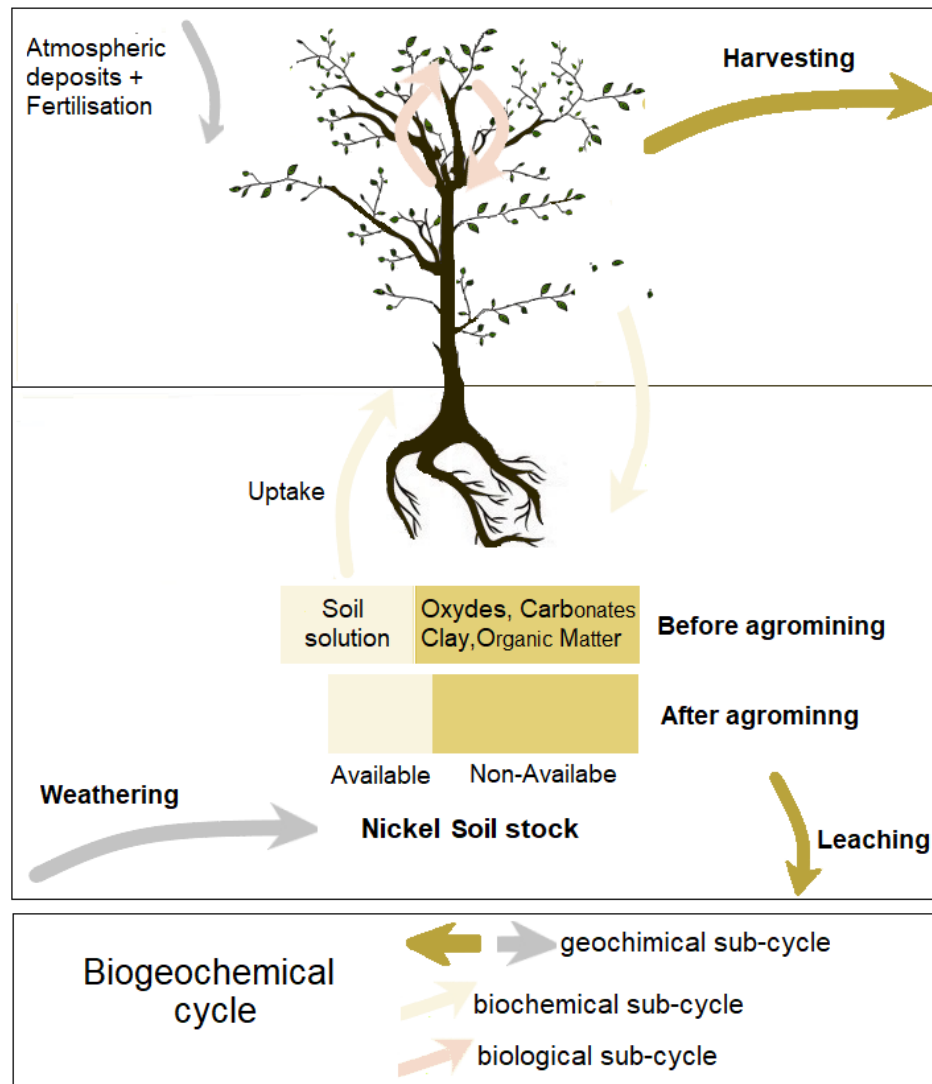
Atmospheric deposits + Fertilisation

Harvesting

Uptake

Soil solution

Oxydes, Carbonates Clay, Organic Matter

Before agromining

After agrominng

Available

Non-Availabe

Weathering

Nickel Soil stock

Leaching

Biogeochemical cycle

geochimical sub-cycle

biochemical sub-cycle

biological sub-cycle